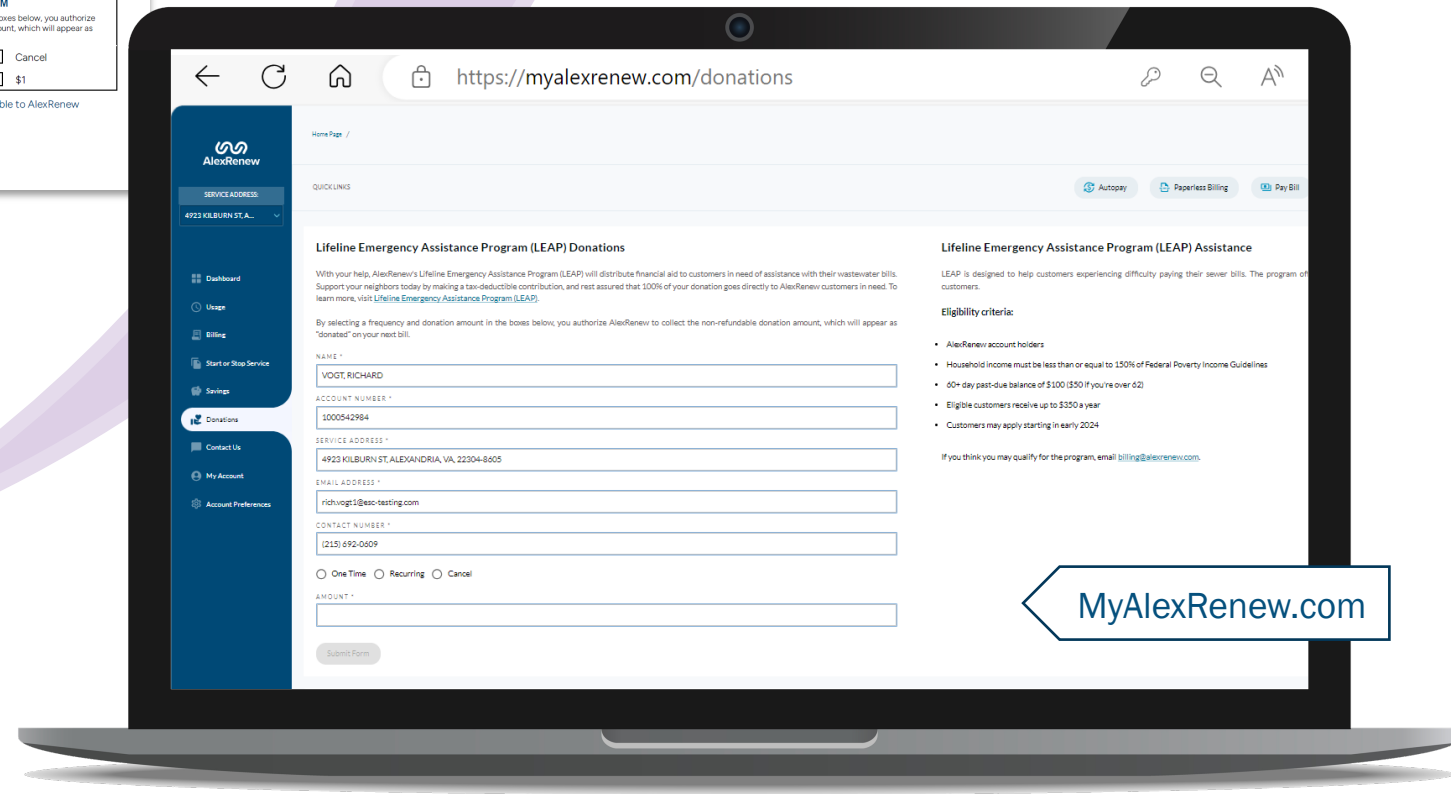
M
oxes below, you authorize
ount, which will appear as

Cancel
$1
ble to AlexRenew

https://myalexrenew.com/donations

AlexRenew

SERVICE ADDRESS:
4923 KILBURN ST, A...

Dashboard
Usage
Billing
Start or Stop Service
Savings
Donations
Contact Us
My Account
Account Preferences

Home Page /

QUICK LINKS

Autopay
Paperless Billing
Pay Bill

Lifeline Emergency Assistance Program (LEAP) Donations

With your help, AlexRenew's Lifeline Emergency Assistance Program (LEAP) will distribute financial aid to customers in need of assistance with their wastewater bills. Support your neighbors today by making a tax-deductible contribution, and rest assured that 100% of your donation goes directly to AlexRenew customers in need. To learn more, visit Lifeline Emergency Assistance Program (LEAP).

By selecting a frequency and donation amount in the boxes below, you authorize AlexRenew to collect the non-refundable donation amount, which will appear as "donated" on your next bill.

NAME *
VOGT, RICHARD
ACCOUNT NUMBER *
1000542984
SERVICE ADDRESS *
4923 KILBURN ST, ALEXANDRIA, VA, 22304-8605
EMAIL ADDRESS *
rich.vogt1@esc-testing.com
CONTACT NUMBER *
(215) 692-0609
One Time Recurring Cancel
AMOUNT *

Submit Form

Lifeline Emergency Assistance Program (LEAP) Assistance

LEAP is designed to help customers experiencing difficulty paying their sewer bills. The program of customers.

Eligibility criteria:

• AlexRenew account holders
• Household income must be less than or equal to 150% of Federal Poverty Income Guidelines
• 60+ day past-due balance of $100 ($50 if you're over 62)
• Eligible customers receive up to $350 a year
• Customers may apply starting in early 2024

If you think you may qualify for the program, email billing@alexrenew.com.

MyAlexRenew.com